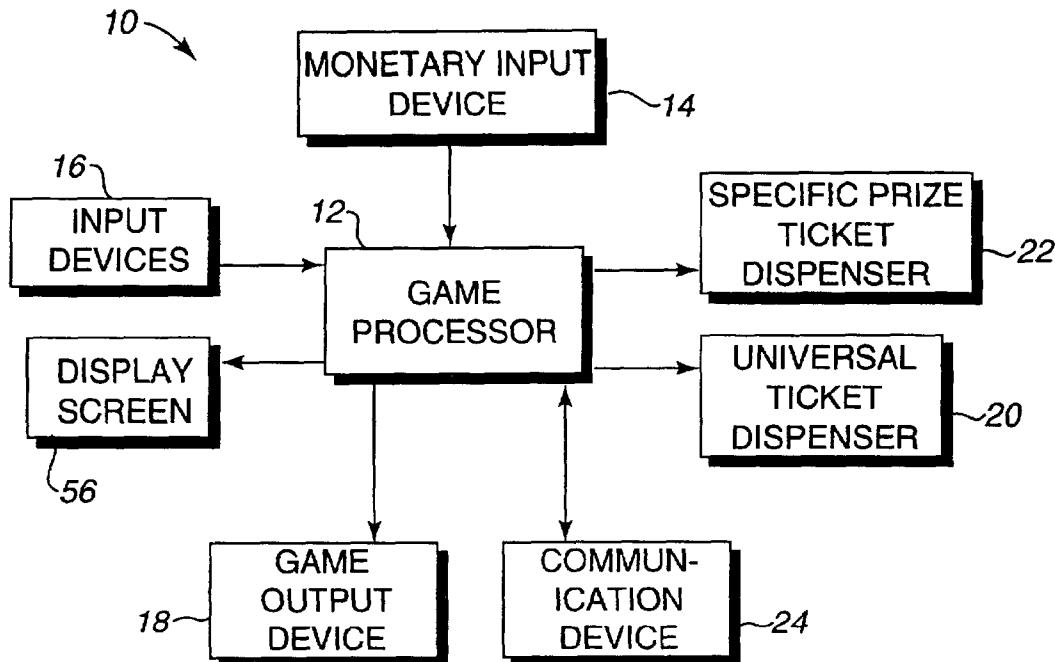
10

MONETARY INPUT DEVICE

14

16

INPUT DEVICES

12

GAME PROCESSOR

SPECIFIC PRIZE TICKET DISPENSER

22

DISPLAY SCREEN

56

UNIVERSAL TICKET DISPENSER

20

GAME OUTPUT DEVICE

18

COMMUNICATION DEVICE

24